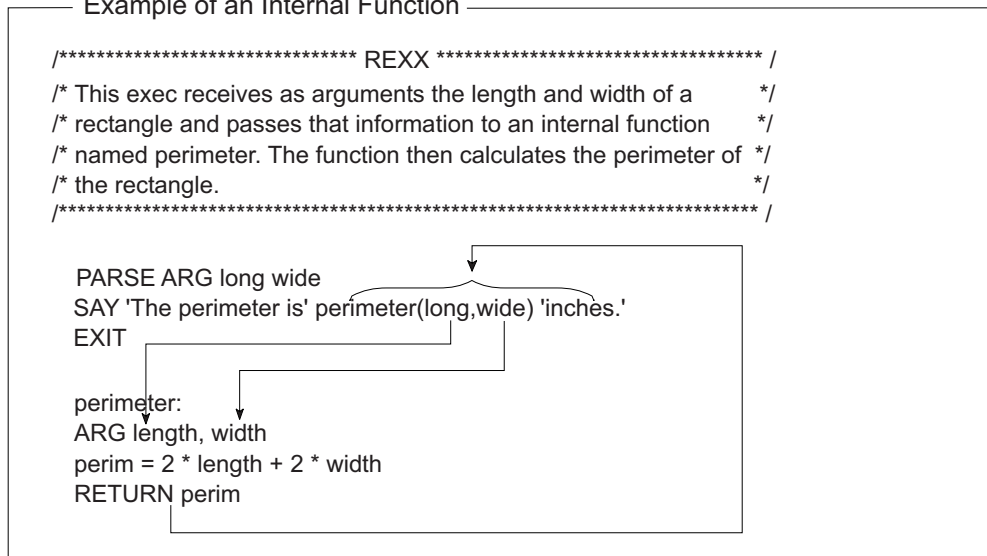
Example of an Internal Function

/******************************** REXX ********************************** /
/* This exec receives as arguments the length and width of a */
/* rectangle and passes that information to an internal function */
/* named perimeter. The function then calculates the perimeter of */
/* the rectangle. */
/*************************************************************************** /

PARSE ARG long wide
SAY 'The perimeter is' perimeter(long,wide) 'inches.'
EXIT

perimeter:
ARG length, width
perim = 2 * length + 2 * width
RETURN perim